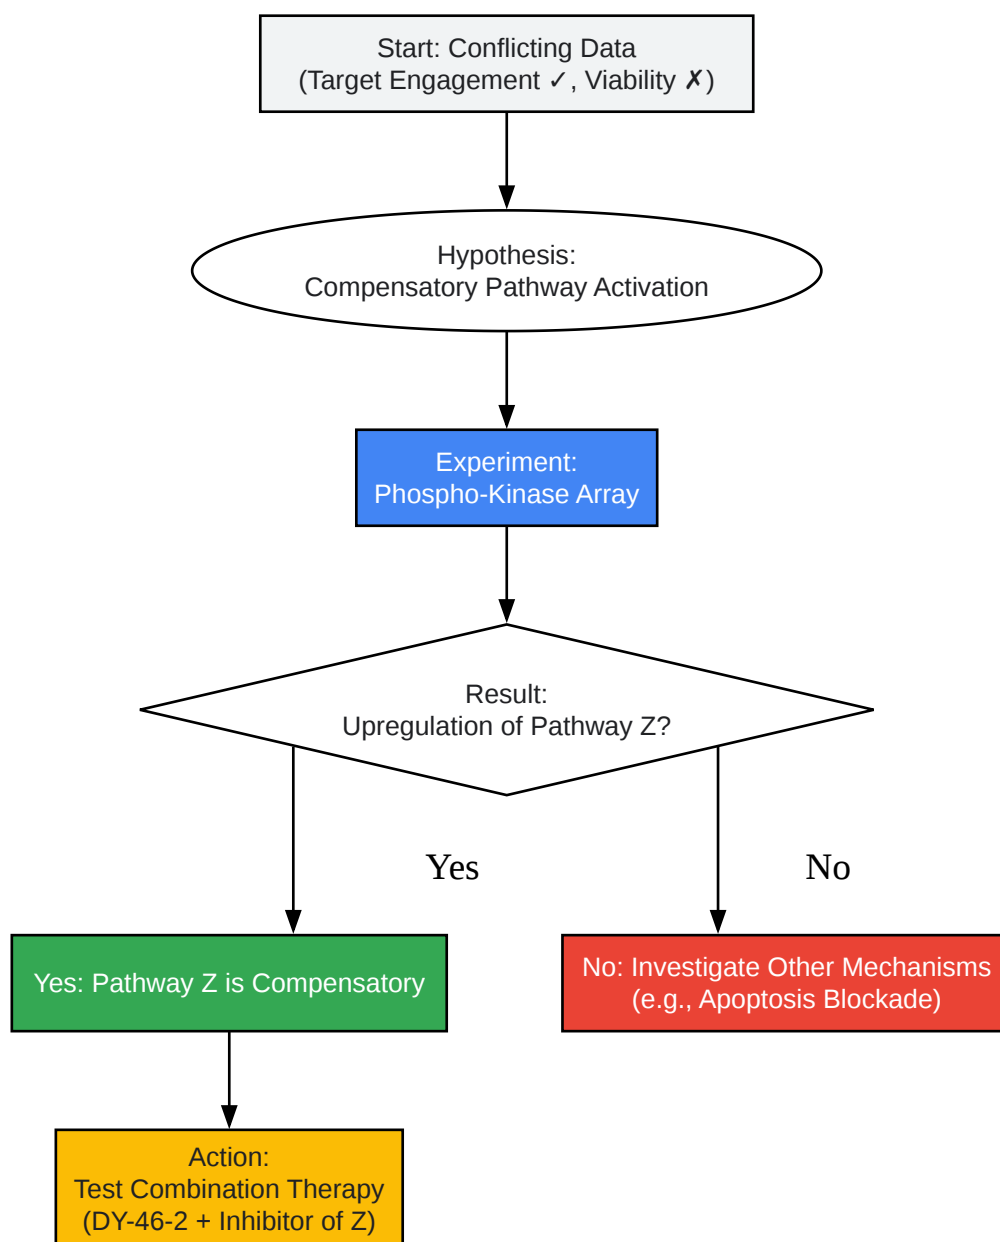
Start: Conflicting Data
(Target Engagement ✓, Viability ✗)

Hypothesis:
Compensatory Pathway Activation

Experiment:
Phospho-Kinase Array

Result:
Upregulation of Pathway Z?

Yes

No

Yes: Pathway Z is Compensatory

No: Investigate Other Mechanisms
(e.g., Apoptosis Blockade)

Action:
Test Combination Therapy
(DY-46-2 + Inhibitor of Z)